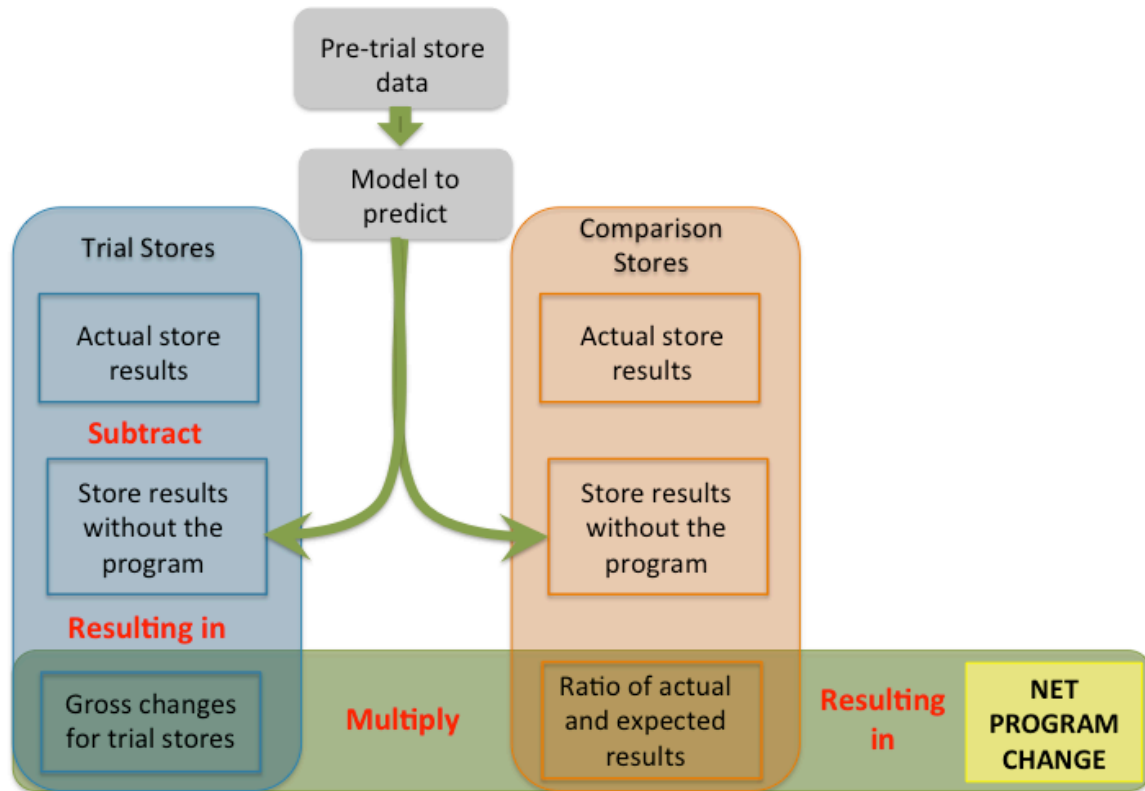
Pre-trial store data

Model to predict

Trial Stores

Actual store results

Subtract

Store results without the program

Resulting in

Gross changes for trial stores

Comparison Stores

Actual store results

Store results without the program

Ratio of actual and expected results

Multiply

Resulting in

NET PROGRAM CHANGE